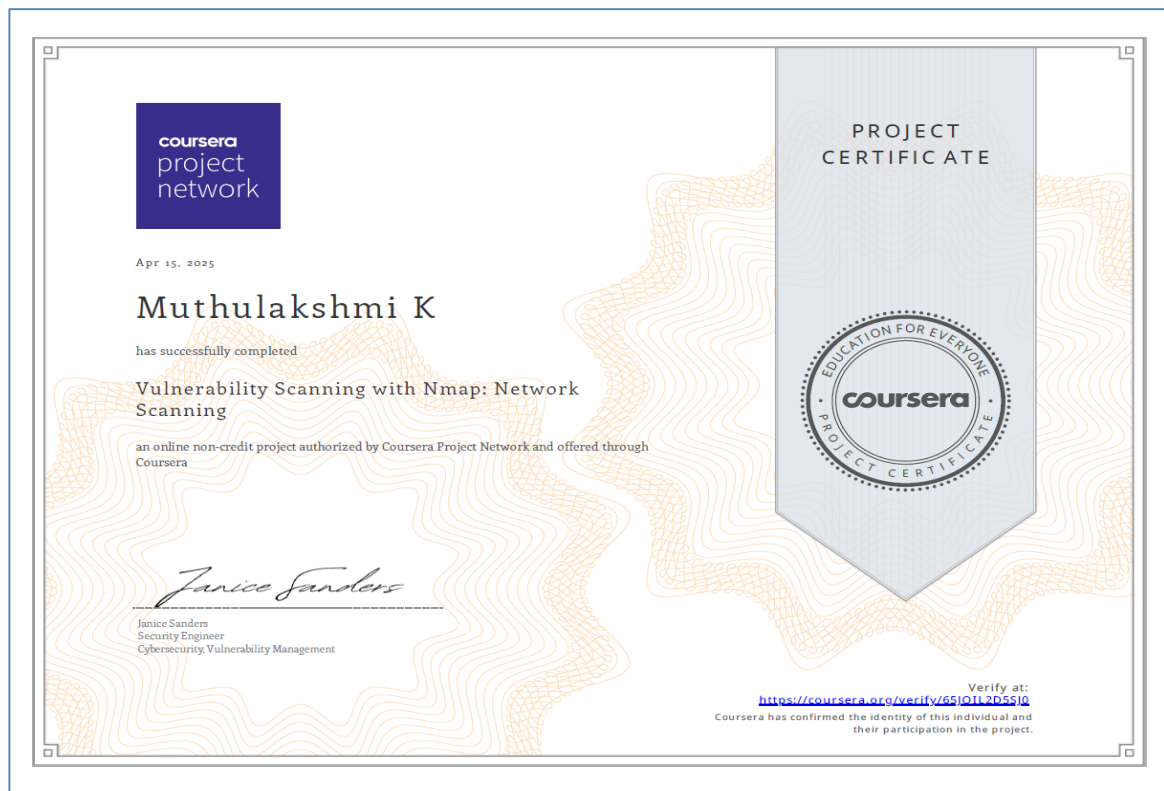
coursera project network

Apr 15, 2025

Muthulakshmi K

has successfully completed

Vulnerability Scanning with Nmap: Network Scanning

an online non-credit project authorized by Coursera Project Network and offered through Coursera

Janice Sanders

Janice Sanders
Security Engineer
Cybersecurity, Vulnerability Management

PROJECT CERTIFICATE

EDUCATION FOR EVERYONE
coursera
PROJECT CERTIFICATE

Verify at:
https://coursera.org/verify/65JOIL2D5SJ0
Coursera has confirmed the identity of this individual and their participation in the project.